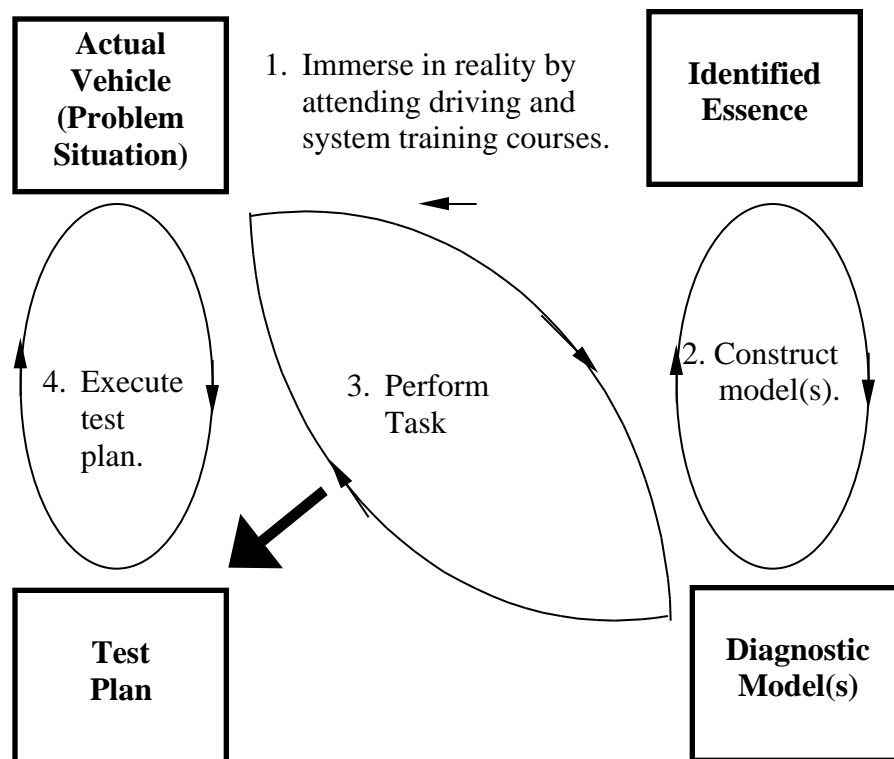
Actual Vehicle (Problem Situation)

1. Immerse in reality by attending driving and system training courses.

Identified Essence

4. Execute test plan.

3. Perform Task

2. Construct model(s).

Test Plan

Diagnostic Model(s)